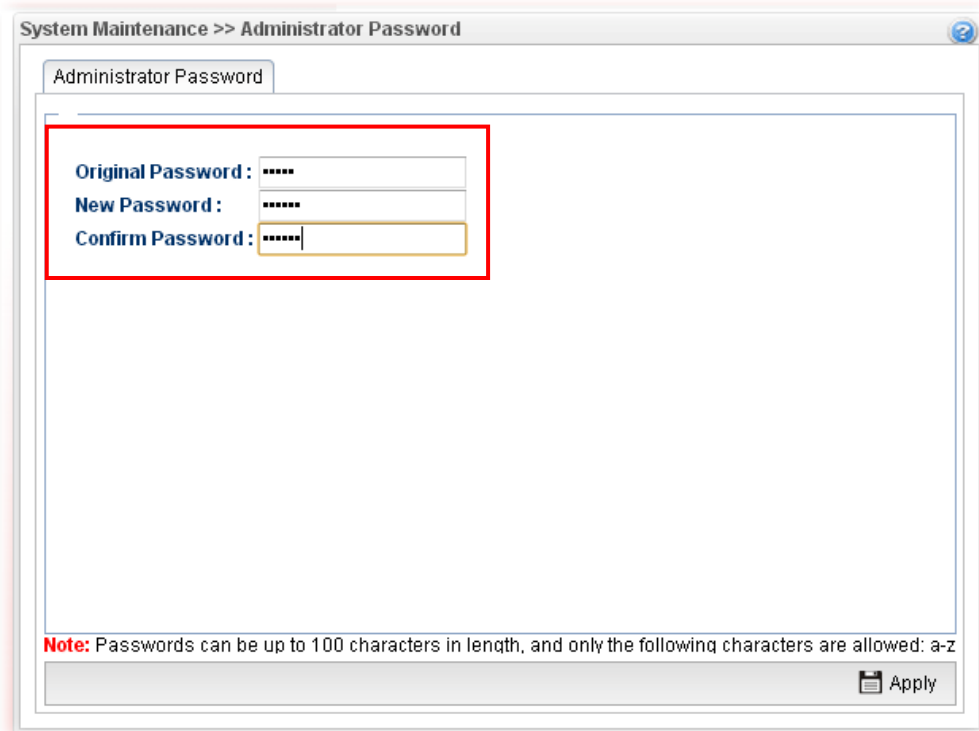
System Maintenance >> Administrator Password

Administrator Password

Original Password : ••••••
New Password : •••••••
Confirm Password : •••••••

Note: Passwords can be up to 100 characters in length, and only the following characters are allowed: a-z

Apply